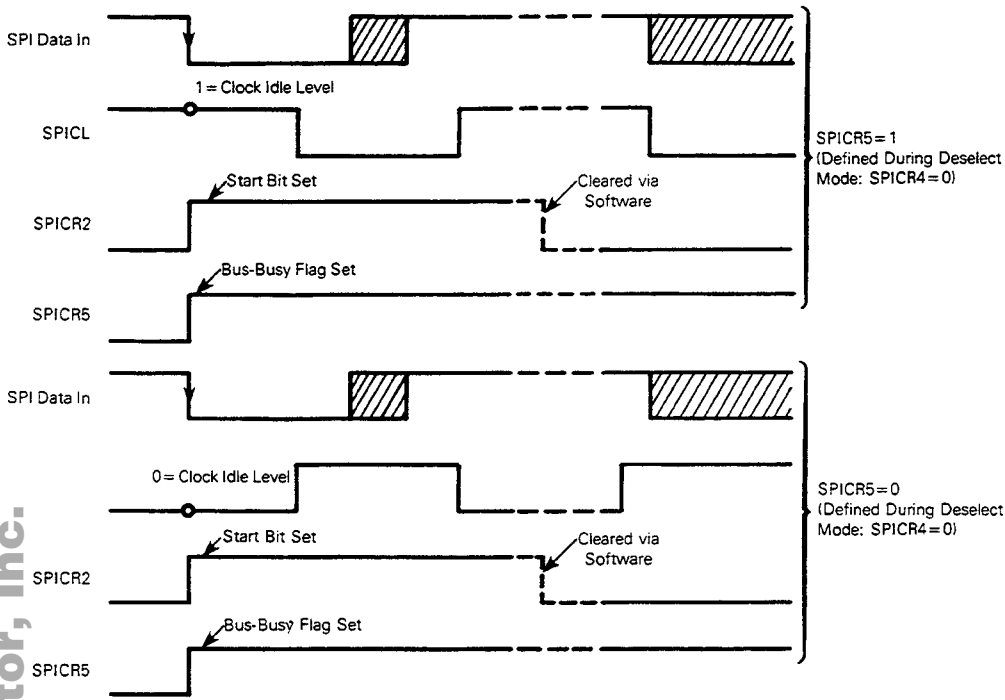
SPI Data In

1 = Clock Idle Level

SPICL

Start Bit Set

Cleared via Software

SPICR2

Bus-Busy Flag Set

SPICR5

SPICR5 = 1 (Defined During Deselect Mode: SPICR4 = 0)

SPI Data In

0 = Clock Idle Level

Start Bit Set

Cleared via Software

SPICR2

Bus-Busy Flag Set

SPICR5

SPICR5 = 0 (Defined During Deselect Mode: SPICR4 = 0)

tor, Inc.